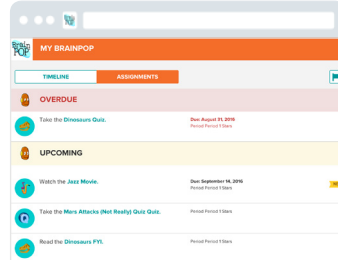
Brain POP

MY BRAINPOP

TIMELINE

ASSIGNMENTS

OVERDUE

Take the Dinosaurs Quiz.

Due August 31, 2016
Period Period 1 Stars

UPCOMING

Watch the Jazz Movie.

Due September 14, 2016
Period Period 1 Stars

Take the Mars Attacks (Not Really) Quiz Quiz.

Period Period 1 Stars

Read the Dinosaurs FYI.

Period Period 1 Stars